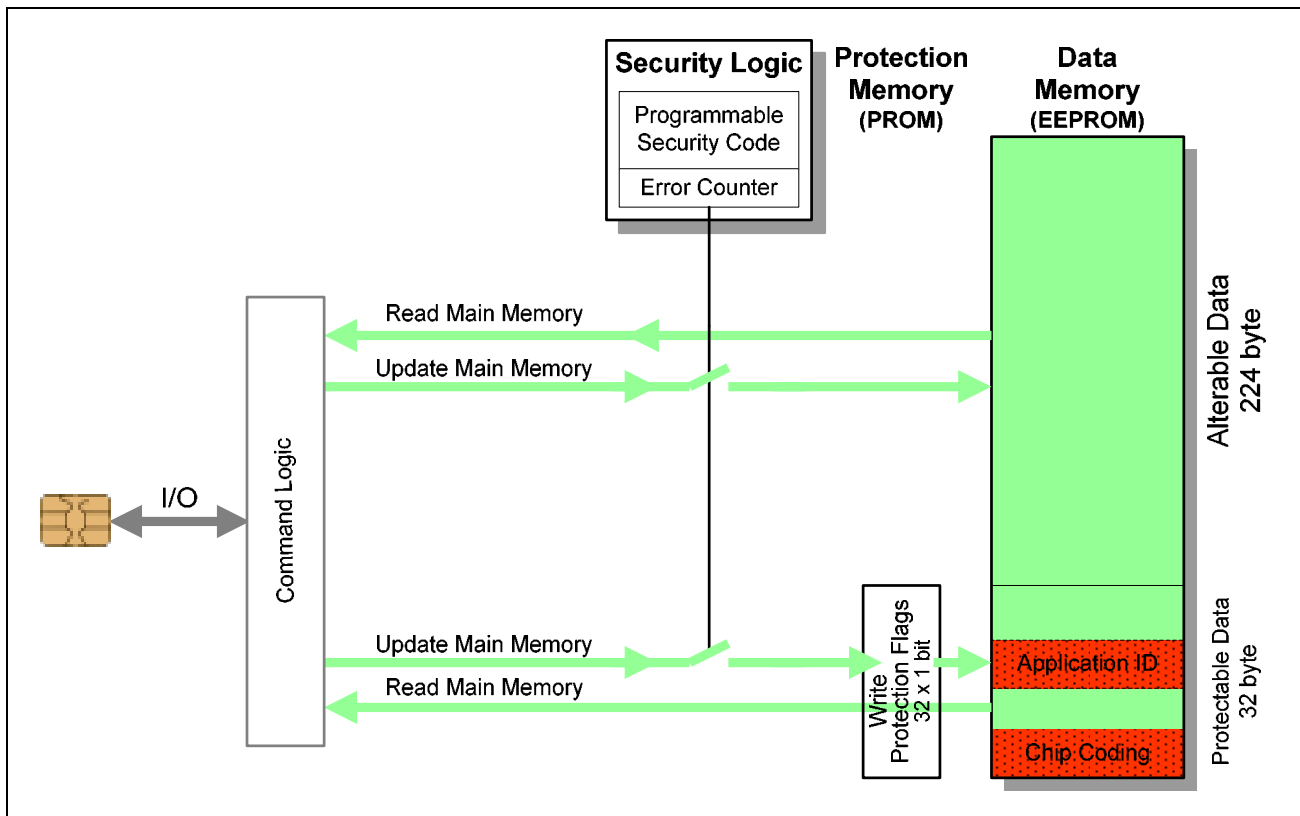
Security Logic

Programmable Security Code

Error Counter

Protection Memory (PROM)

Data Memory (EEPROM)

Read Main Memory

Update Main Memory

Alterable Data 224 byte

I/O

Command Logic

Update Main Memory

Read Main Memory

Write Protection Flags 32 x 1 bit

Application ID

Chip Coding

Protectable Data 32 byte